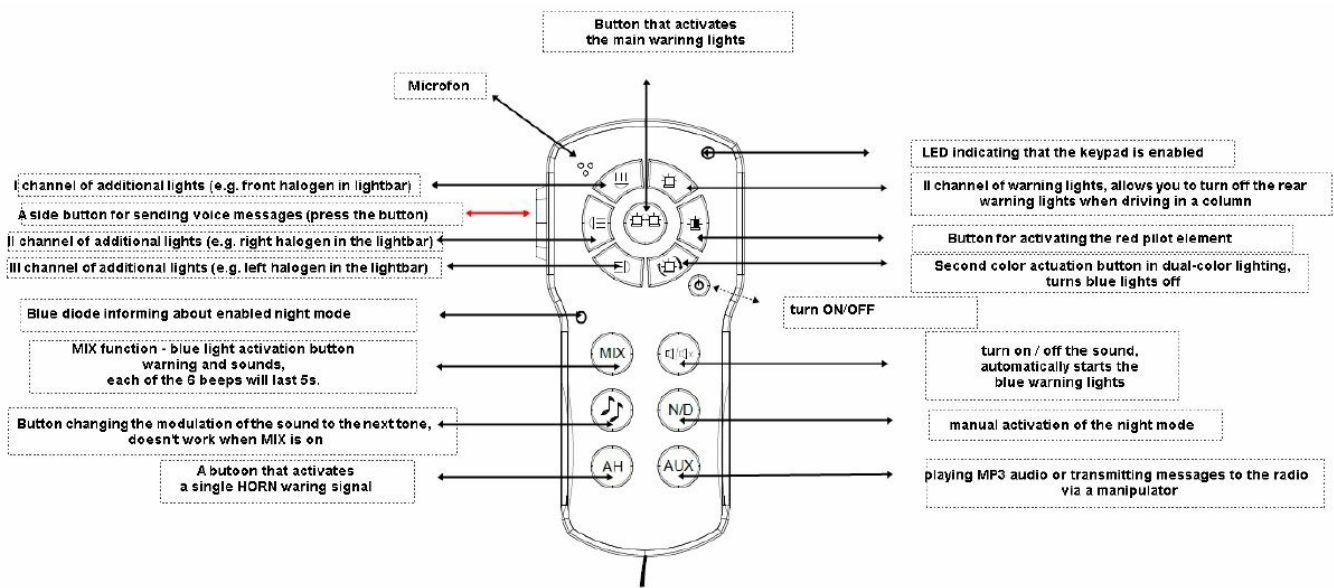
Button that activates
the main warinng lights

Microfon

LED indicating that the keypad is enabled

I channel of additional lights (e.g. front halogen in lightbar)

II channel of warning lights, allows you to turn off the rear warning lights when driving in a column

A side button for sending voice messages (press the button)

II channel of additional lights (e.g. right halogen in the lightbar)

Button for activating the red pilot element

III channel of additional lights (e.g. left halogen in the lightbar)

Second color actuation button in dual-color lighting, turns blue lights off

turn ON/OFF

Blue diode informing about enabled night mode

MIX function - blue light activation button warning and sounds, each of the 6 beeps will last 5s.

MIX

turn on / off the sound, automatically starts the blue warning lights

Button changing the modulation of the sound to the next tone, doesn't work when MIX is on

N/D

manual activation of the night mode

A butoon that activates a single HORN waring signal

AH

AUX

playing MP3 audio or transmitting messages to the radio via a manipulator